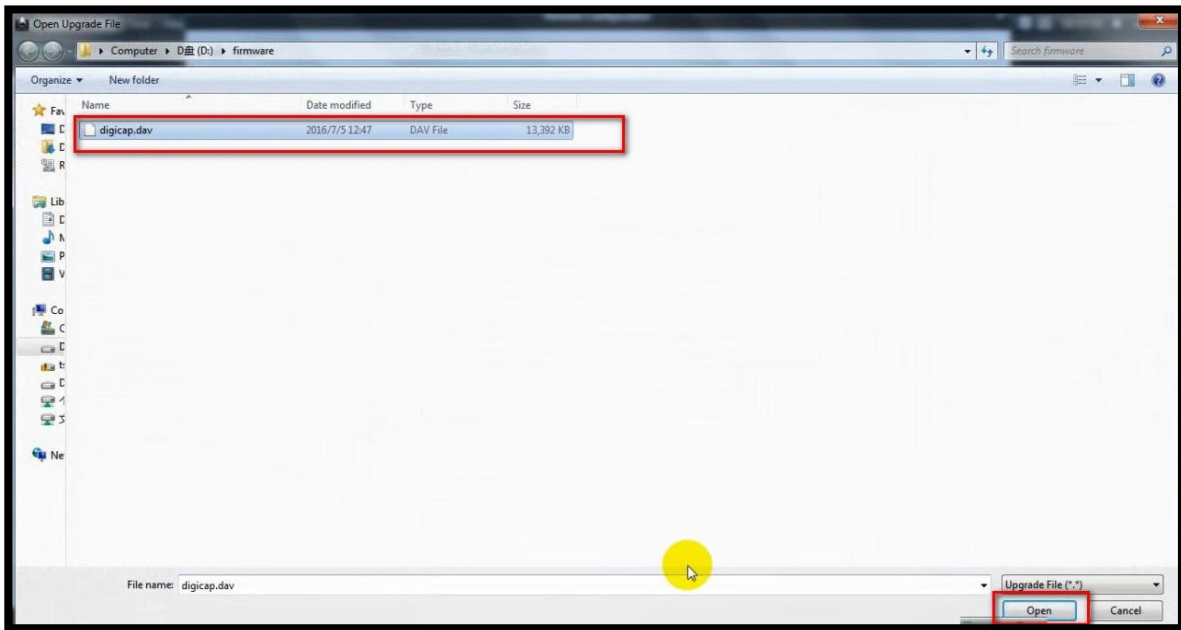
Open Upgrade File

Computer ▸ D盘 (D:) ▸ firmware

Search firmware

Organize ▾ New folder

Fav
D
D
R

Lib
D
M
P
V

Co
C
D
t
D
个
文

Ne

| Name | Date modified | Type | Size |
|---|---|---|---|
| digicap.dav | 2016/7/5 12:47 | DAV File | 13,392 KB |

File name: digicap.dav

Upgrade File (*.*)

Open

Cancel